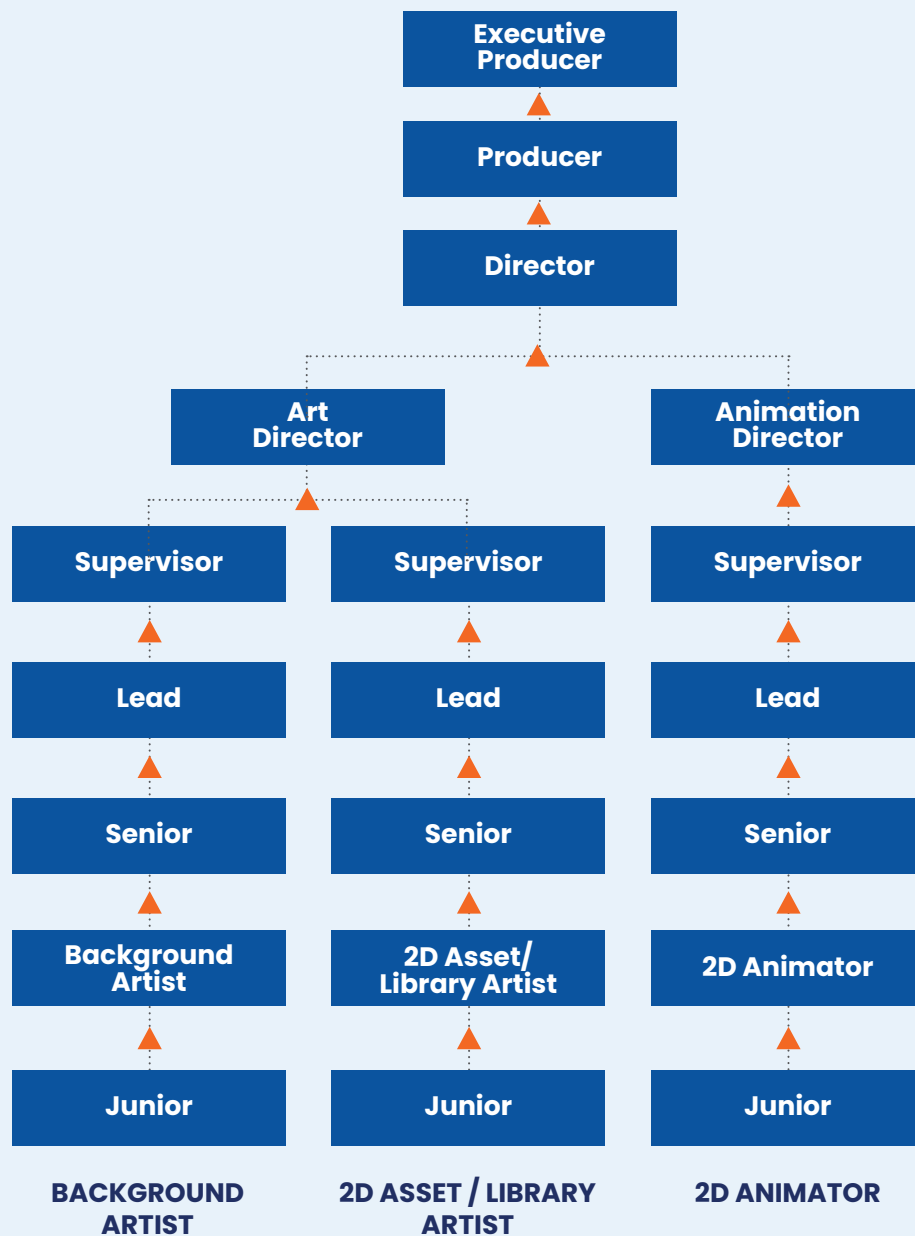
Executive Producer

Producer

Director

Art Director

Animation Director

Supervisor

Supervisor

Supervisor

Lead

Lead

Lead

Senior

Senior

Senior

Background Artist

2D Asset/ Library Artist

2D Animator

Junior

Junior

Junior

BACKGROUND ARTIST

2D ASSET / LIBRARY ARTIST

2D ANIMATOR